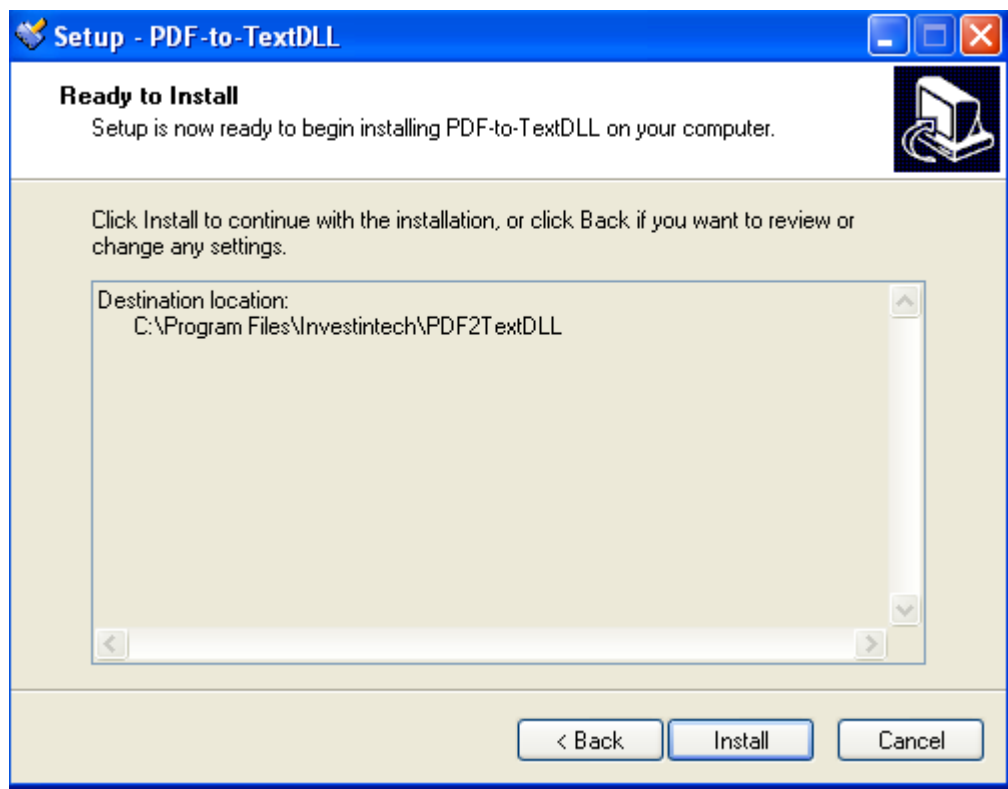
Setup - PDF-to-TextDLL

Ready to Install
Setup is now ready to begin installing PDF-to-TextDLL on your computer.

Click Install to continue with the installation, or click Back if you want to review or change any settings.

Destination location:
C:\Program Files\Investintech\PDF2TextDLL

< Back
Install
Cancel